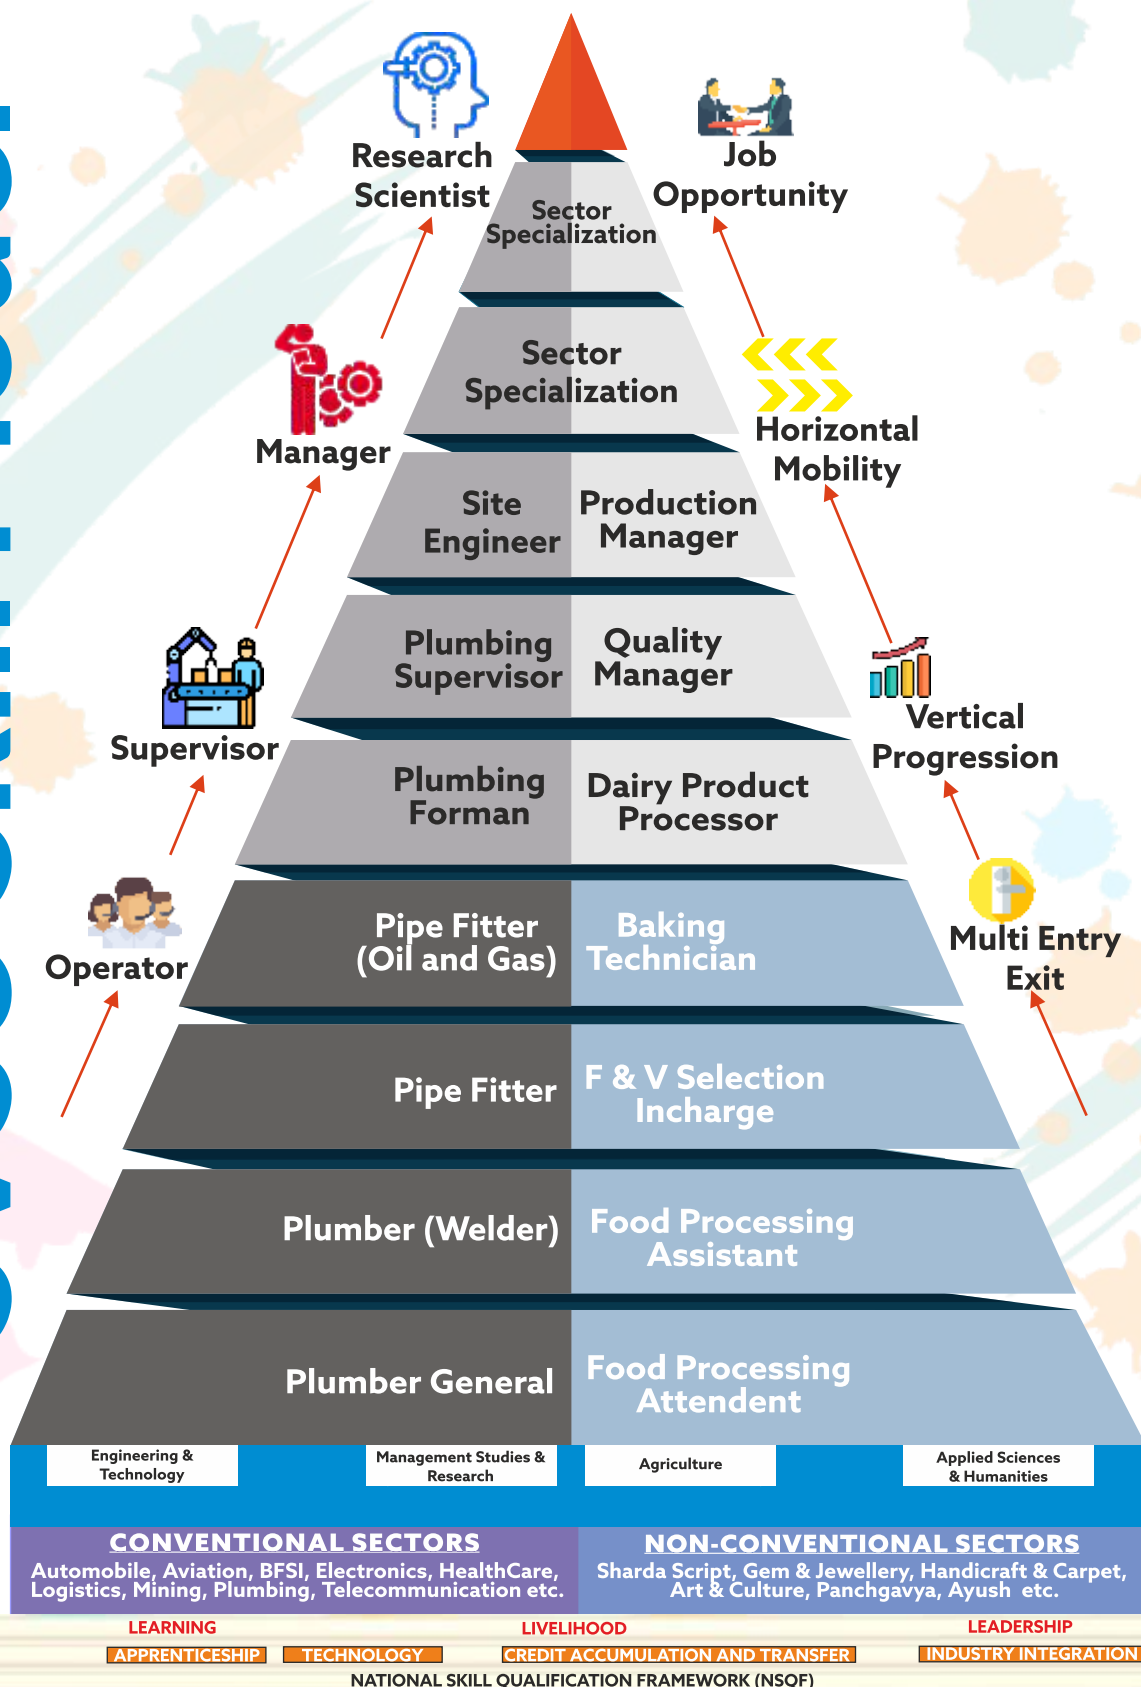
Research Scientist

Job Opportunity

Sector Specialization

Sector Specialization

Manager

Horizontal Mobility

Site Engineer

Production Manager

Plumbing Supervisor

Quality Manager

Vertical Progression

Supervisor

Plumbing Forman

Dairy Product Processor

Operator

Pipe Fitter (Oil and Gas)

Baking Technician

Multi Entry Exit

Pipe Fitter

F & V Selection Incharge

Plumber (Welder)

Food Processing Assistant

Plumber General

Food Processing Attendent

Engineering & Technology

Management Studies & Research

Agriculture

Applied Sciences & Humanities

CONVENTIONAL SECTORS
Automobile, Aviation, BFSI, Electronics, HealthCare, Logistics, Mining, Plumbing, Telecommunication etc.

NON-CONVENTIONAL SECTORS
Sharda Script, Gem & Jewellery, Handicraft & Carpet, Art & Culture, Panchgavya, Ayush etc.

LEARNING

LIVELIHOOD

LEADERSHIP

APPRENTICESHIP

TECHNOLOGY

CREDIT ACCUMULATION AND TRANSFER

INDUSTRY INTEGRATION

NATIONAL SKILL QUALIFICATION FRAMEWORK (NSQF)